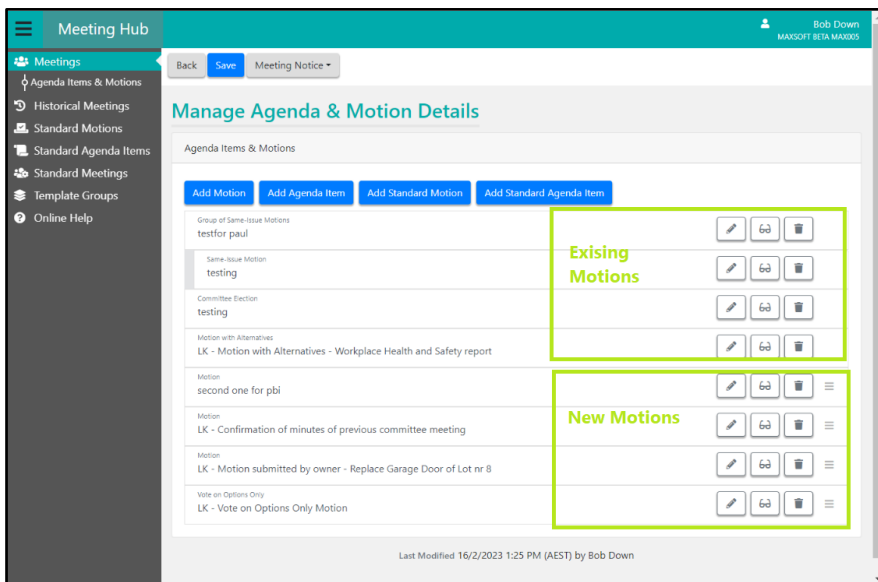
Meeting Hub

Bob Down
MAXSOFT BETA MAX005

Meetings
Agenda Items & Motions
Historical Meetings
Standard Motions
Standard Agenda Items
Standard Meetings
Template Groups
Online Help

Back Save Meeting Notice

Manage Agenda & Motion Details

Agenda Items & Motions

Add Motion Add Agenda Item Add Standard Motion Add Standard Agenda Item

Group of Same-Issue Motions
testfor paul

Same-Issue Motion
testing

Committee Election
testing

Motion with Alternatives
LK - Motion with Alternatives - Workplace Health and Safety report

Motion
second one for pbi

Motion
LK - Confirmation of minutes of previous committee meeting

Motion
LK - Motion submitted by owner - Replace Garage Door of Lot nr 8

Vote on Options Only
LK - Vote on Options Only Motion

Exising Motions

New Motions

Last Modified 16/2/2023 1:25 PM (AEST) by Bob Down